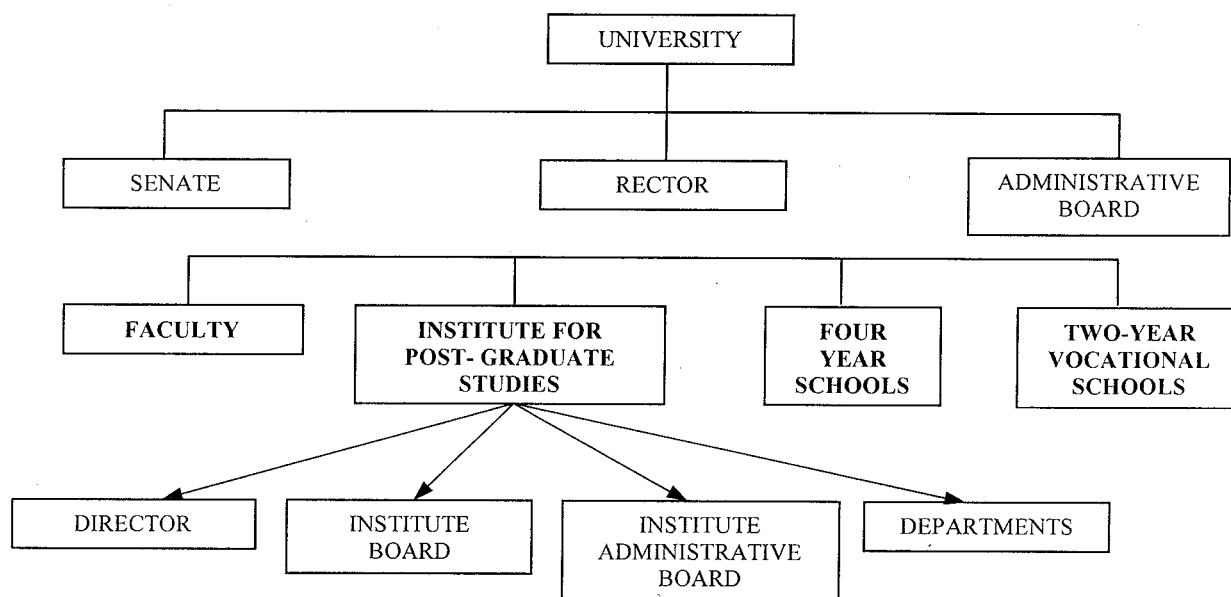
UNIVERSITY

SENATE

RECTOR

ADMINISTRATIVE BOARD

FACULTY

INSTITUTE FOR POST- GRADUATE STUDIES

FOUR YEAR SCHOOLS

TWO-YEAR VOCATIONAL SCHOOLS

DIRECTOR

INSTITUTE BOARD

INSTITUTE ADMINISTRATIVE BOARD

DEPARTMENTS